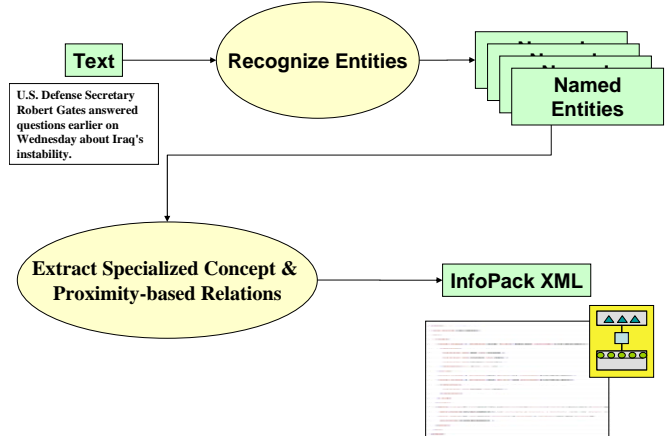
Text

U.S. Defense Secretary Robert Gates answered questions earlier on Wednesday about Iraq's instability.

Recognize Entities

Named Entities

Extract Specialized Concept & Proximity-based Relations

InfoPack XML